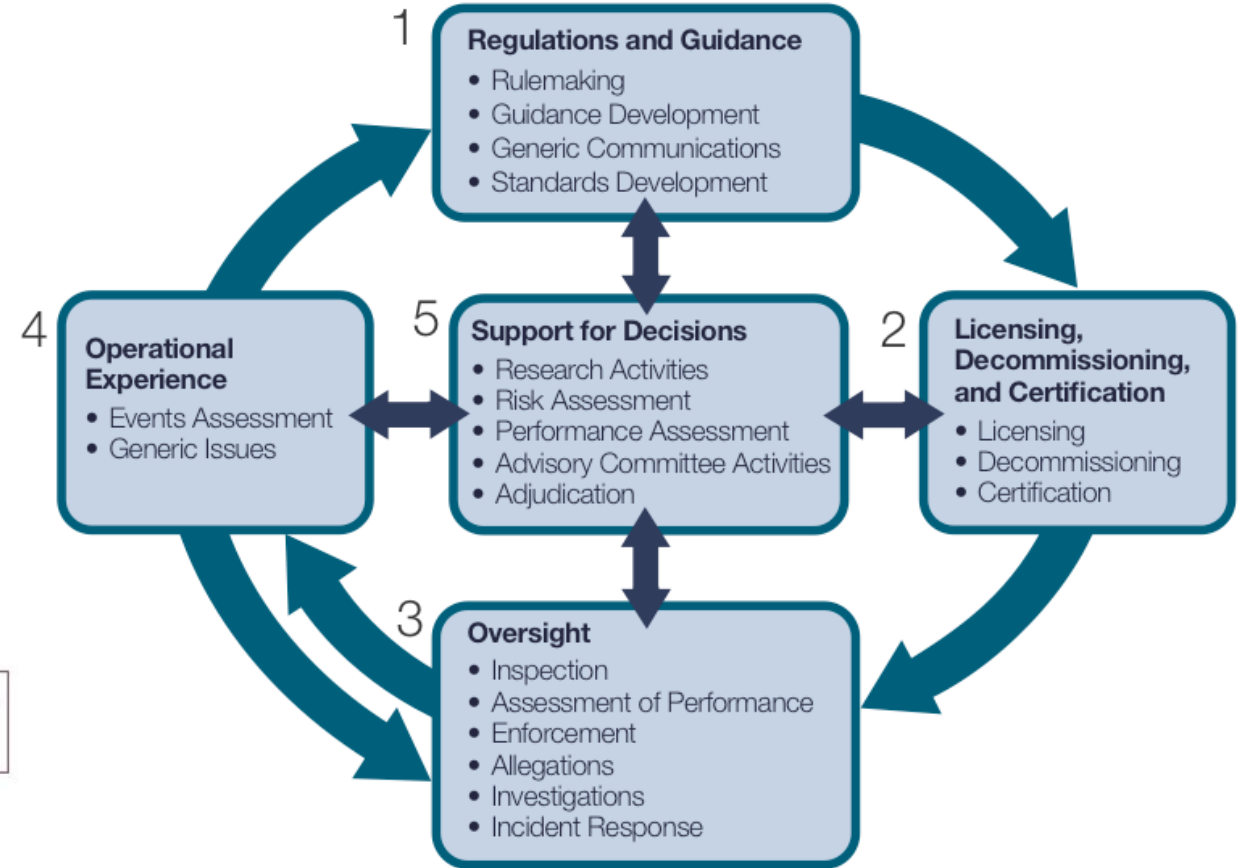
1
Regulations and Guidance
• Rulemaking
• Guidance Development
• Generic Communications
• Standards Development

4
Operational Experience
• Events Assessment
• Generic Issues

5
Support for Decisions
• Research Activities
• Risk Assessment
• Performance Assessment
• Advisory Committee Activities
• Adjudication

2
Licensing, Decommissioning, and Certification
• Licensing
• Decommissioning
• Certification

3
Oversight
• Inspection
• Assessment of Performance
• Enforcement
• Allegations
• Investigations
• Incident Response